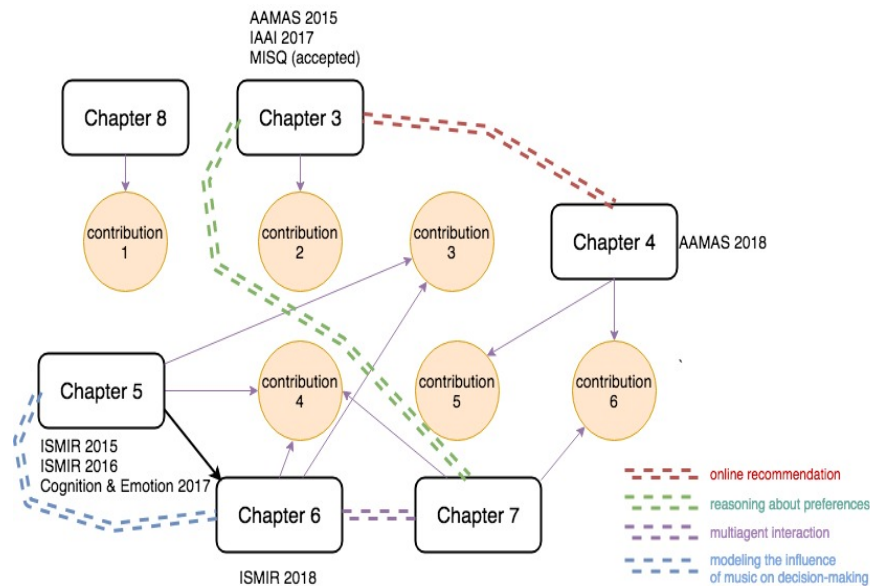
AAMAS 2015
IAAI 2017
MISQ (accepted)

Chapter 8

Chapter 3

contribution 1

contribution 2

contribution 3

Chapter 4

AAMAS 2018

Chapter 5

contribution 4

contribution 5

contribution 6

ISMIR 2015
ISMIR 2016
Cognition & Emotion 2017

Chapter 6

Chapter 7

ISMIR 2018

online recommendation

reasoning about preferences

multiagent interaction

modeling the influence of music on decision-making